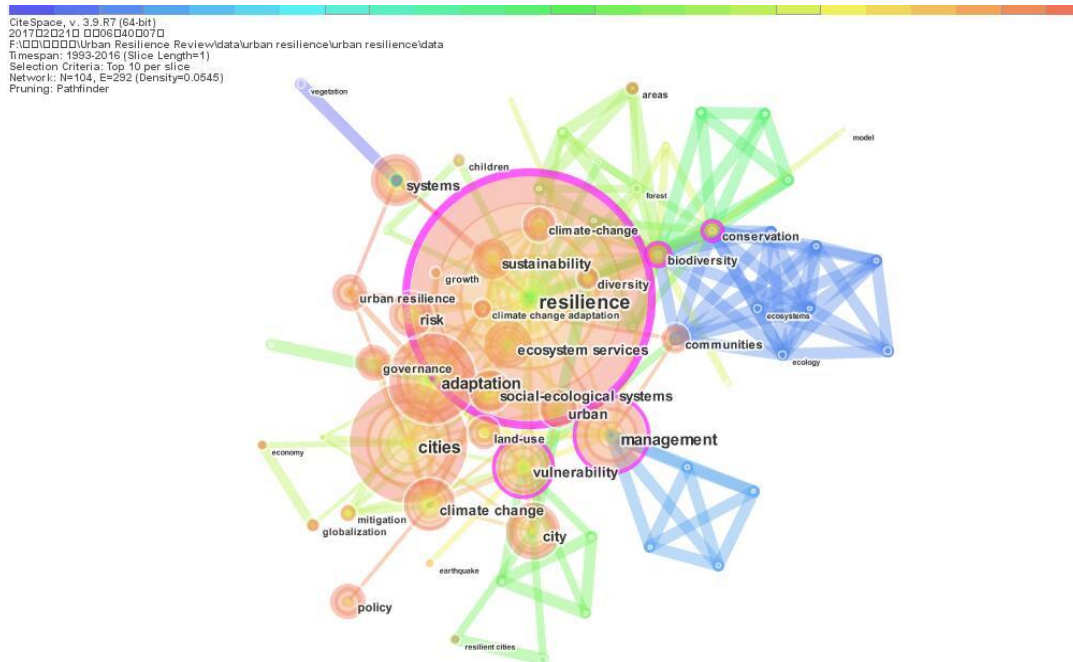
CiteSpace, v. 3.9.R7 (64-bit)
2017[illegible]2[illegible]21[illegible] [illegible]06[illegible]40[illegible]07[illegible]
F:\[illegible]\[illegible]\Urban Resilience Review\data\urban resilience\urban resilience\data
Timespan: 1993-2016 (Slice Length=1)
Selection Criteria: Top 10 per slice
Network: N=104, E=292 (Density=0.0545)
Pruning: Pathfinder

vegetation
areas
model
children
systems
forest
climate-change
conservation
biodiversity
sustainability
growth
diversity
resilience
urban resilience
climate change adaptation
risk
ecosystems
ecosystem services
communities
ecology
governance
adaptation
social-ecological systems
urban
management
cities
land-use
economy
vulnerability
climate change
mitigation
globalization
city
earthquake
policy
resilient cities